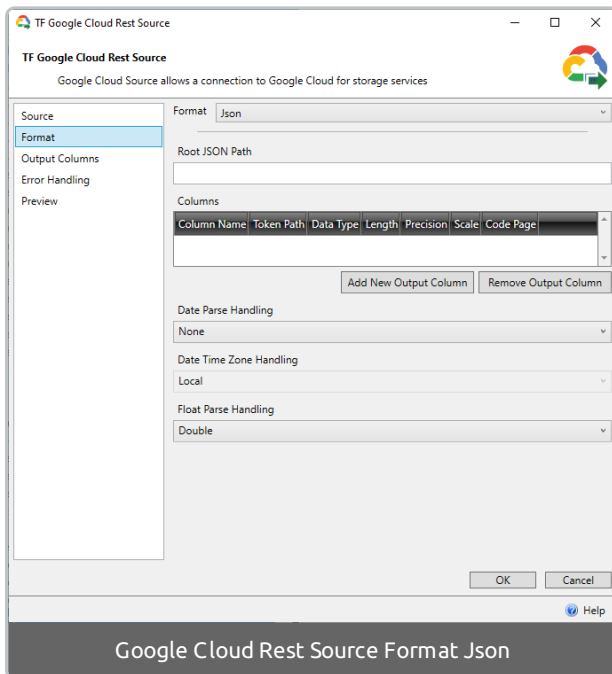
TF Google Cloud Rest Source

TF Google Cloud Rest Source

Google Cloud Source allows a connection to Google Cloud for storage services

Source
Format
Output Columns
Error Handling
Preview

Format Json

Root JSON Path

Columns

| Column Name | Token Path | Data Type | Length | Precision | Scale | Code Page |
|---|---|---|---|---|---|---|

Add New Output Column | Remove Output Column

Date Parse Handling

None

Date Time Zone Handling

Local

Float Parse Handling

Double

OK | Cancel

Help

Google Cloud Rest Source Format Json